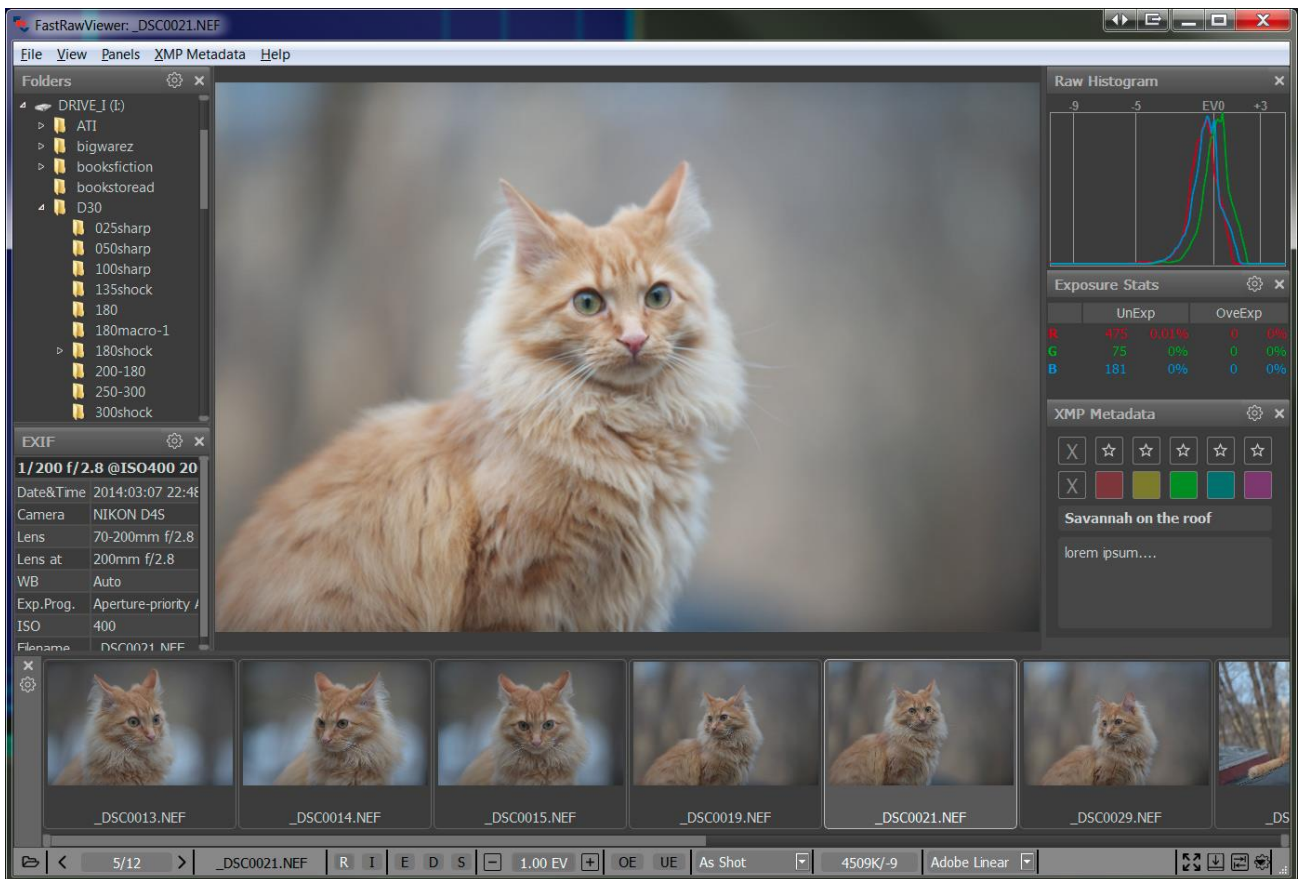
FastRawViewer: _DSC0021.NEF

File View Panels XMP Metadata Help

Folders

DRIVE_I (E:)
ATI
bigwarez
booksfiction
bookstoread
D30
025sharp
050sharp
100sharp
135shock
180
180macro-1
180shock
200-180
250-300
300shock

EXIF

1/200 f/2.8 @ISO400 20

| | |
|---|---|
| Date&Time | 2014:03:07 22:4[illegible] |
| Camera | NIKON D4S |
| Lens | 70-200mm f/2.8 |
| Lens at | 200mm f/2.8 |
| WB | Auto |
| Exp.Prog. | Aperture-priority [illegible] |
| ISO | 400 |
| Filename | _DSC0021.NEF |

Raw Histogram

-9 -5 EV0 +3

Exposure Stats

| | UnExp | | OveExp | |
|---|---|---|---|---|
| R | 475 | 0.01% | 0 | 0% |
| G | 75 | 0% | 0 | 0% |
| B | 181 | 0% | 0 | 0% |

XMP Metadata

X
X

Savannah on the roof

lorem ipsum....

_DSC0013.NEF
_DSC0014.NEF
_DSC0015.NEF
_DSC0019.NEF
_DSC0021.NEF
_DSC0029.NEF
_DS

5/12
_DSC0021.NEF
R I E D S
1.00 EV
OE UE
As Shot
4509K/-9
Adobe Linear